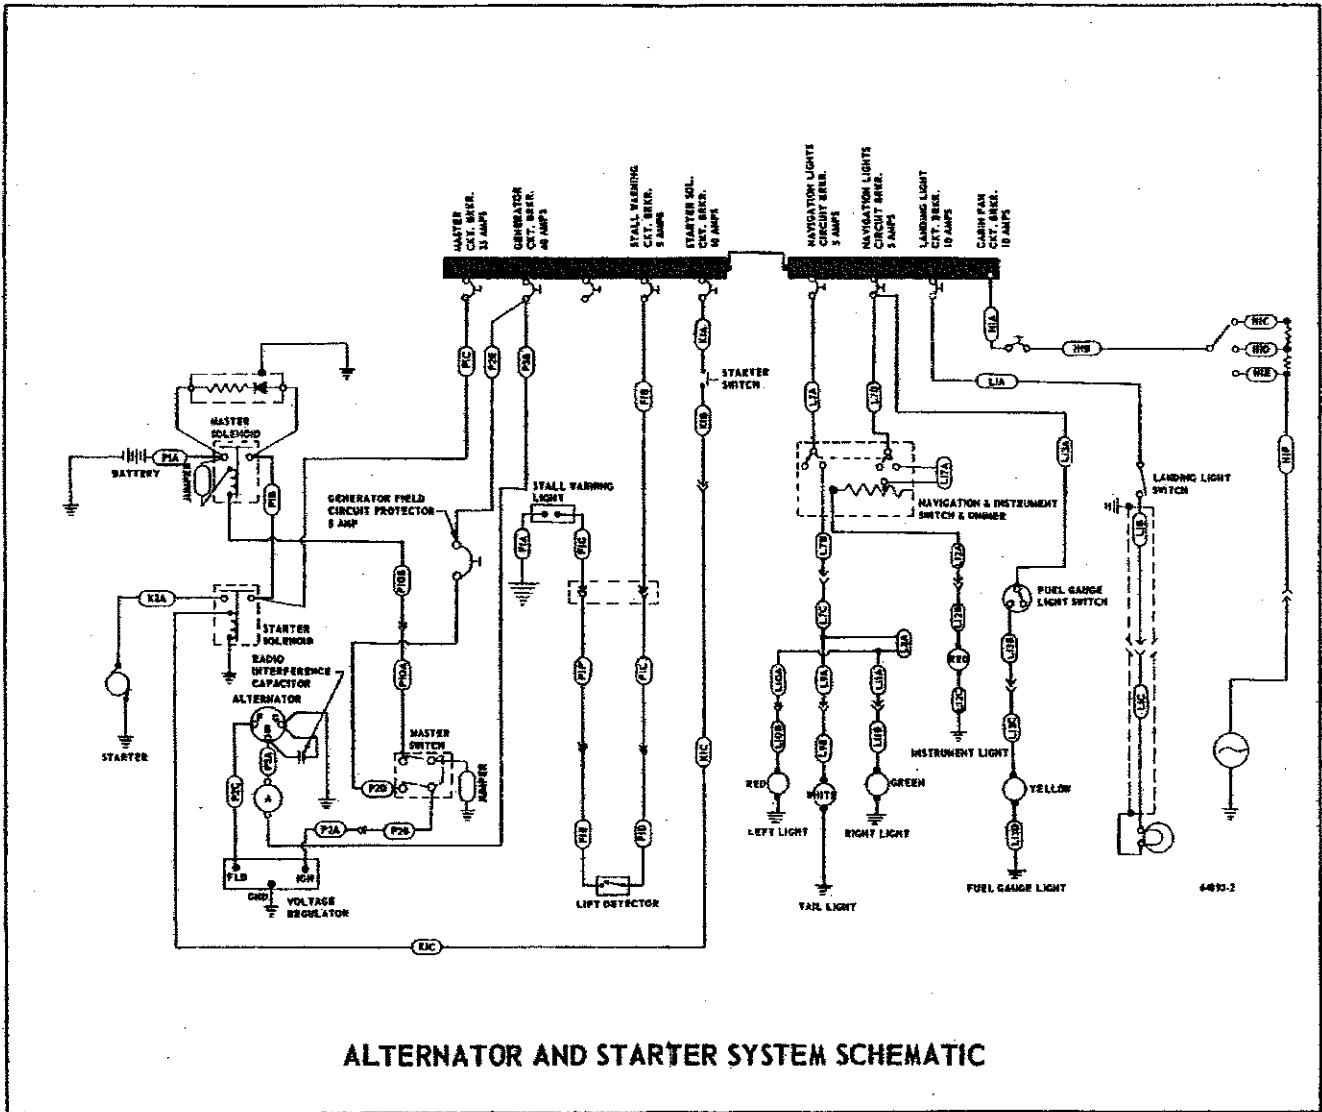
MASTER CKT. BRKR. 35 AMPS

GENERATOR CKT. BRKR. 40 AMPS

STALL WARNING CKT. BRKR. 5 AMPS

STARTER SOL. CKT. BRKR. 10 AMPS

NAVIGATION LIGHTS CIRCUIT BRKR. 5 AMPS

NAVIGATION LIGHTS CIRCUIT BRKR. 5 AMPS

LANDING LIGHT CKT. BRKR. 10 AMPS

CABIN FAN CKT. BRKR. 10 AMPS

H1A

H1B

H1C

H1D

H1E

H1F

L1A

MASTER SOLENOID

BATTERY

JUMPER

P1A

P1B

P1C

P2B

P3A

P1B

K1A

K1B

STARTER SWITCH

L7A

L7D

L7F

L13A

NAVIGATION & INSTRUMENT SWITCH & DIMMER

LANDING LIGHT SWITCH

L1B

GENERATOR FIELD CIRCUIT PROTECTOR 5 AMP

STALL WARNING LIGHT

P1A

P1G

P10B

K2A

STARTER SOLENOID

RADIO INTERFERENCE CAPACITOR

ALTERNATOR

P10A

P1F

P1C

L7B

L7C

L10A

L9A

L11A

L12A

L12A

L12B

RED

L12C

FUEL GAUGE LIGHT SWITCH

L13B

L1C

STARTER

P3C

P3B

A

MASTER SWITCH

P2D

JUMPER

P2A

P2B

K1C

L10B

L9B

L11B

RED

WHITE

GREEN

LEFT LIGHT

RIGHT LIGHT

INSTRUMENT LIGHT

L13C

YELLOW

L13D

FLD

IGN

GND

VOLTAGE REGULATOR

P1E

P1D

LIFT DETECTOR

TAIL LIGHT

FUEL GAUGE LIGHT

64893-2

K1C

ALTERNATOR AND STARTER SYSTEM SCHEMATIC